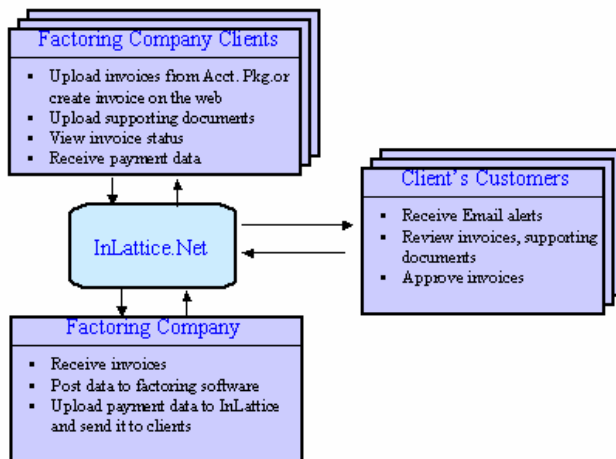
Factoring Company Clients

- Upload invoices from Acct. Pkg.or create invoice on the web
- Upload supporting documents
- View invoice status
- Receive payment data

Client's Customers

- Receive Email alerts
- Review invoices, supporting documents
- Approve invoices

InLattice.Net

Factoring Company

- Receive invoices
- Post data to factoring software
- Upload payment data to InLattice and send it to clients